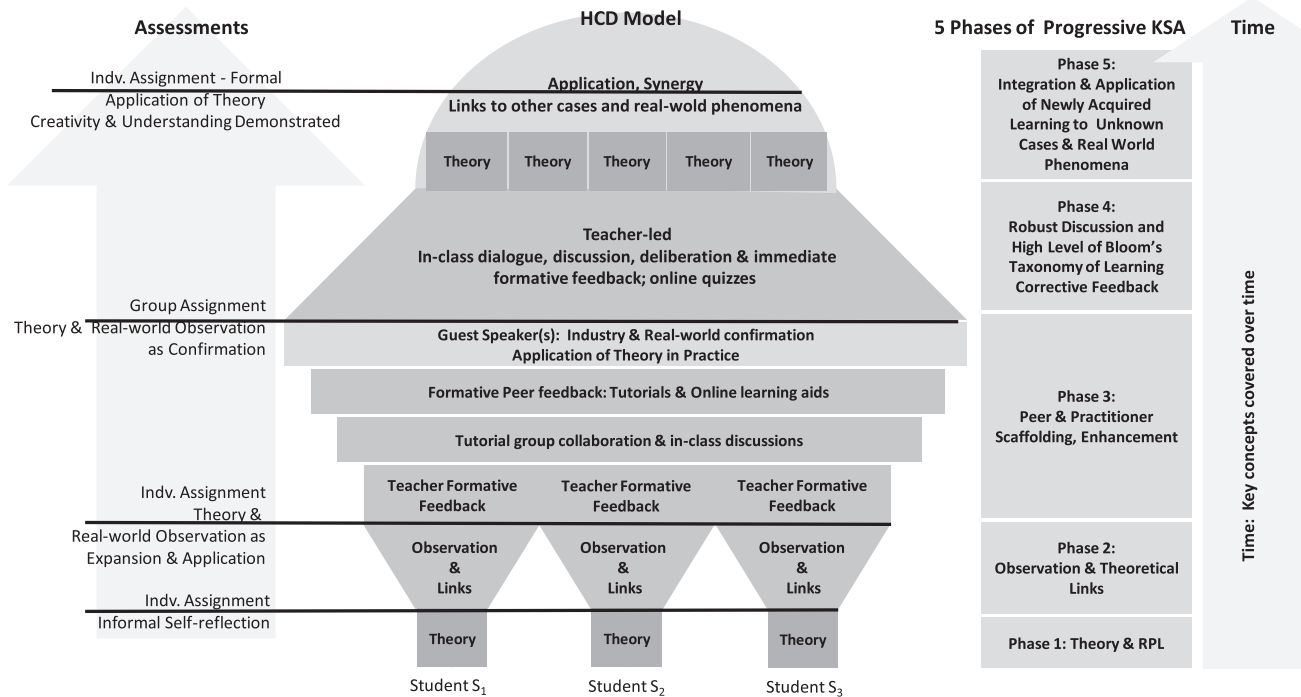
Assessments

HCD Model

5 Phases of Progressive KSA

Time

Indv. Assignment - Formal
Application of Theory
Creativity & Understanding Demonstrated

Application, Synergy
Links to other cases and real-wold phenomena

Theory | Theory | Theory | Theory | Theory

Teacher-led
In-class dialogue, discussion, deliberation & immediate formative feedback; online quizzes

Group Assignment
Theory & Real-world Observation as Confirmation

Guest Speaker(s): Industry & Real-world confirmation
Application of Theory in Practice

Formative Peer feedback: Tutorials & Online learning aids

Tutorial group collaboration & in-class discussions

Indv. Assignment
Theory &
Real-world Observation as
Expansion & Application

Teacher Formative Feedback | Teacher Formative Feedback | Teacher Formative Feedback

Observation & Links | Observation & Links | Observation & Links

Indv. Assignment
Informal Self-reflection

Theory | Theory | Theory

Student $S_1$ | Student $S_2$ | Student $S_3$

Phase 5:
Integration & Application of Newly Acquired Learning to Unknown Cases & Real World Phenomena

Phase 4:
Robust Discussion and High Level of Bloom's Taxonomy of Learning Corrective Feedback

Phase 3:
Peer & Practitioner Scaffolding, Enhancement

Phase 2:
Observation & Theoretical Links

Phase 1: Theory & RPL

Time: Key concepts covered over time